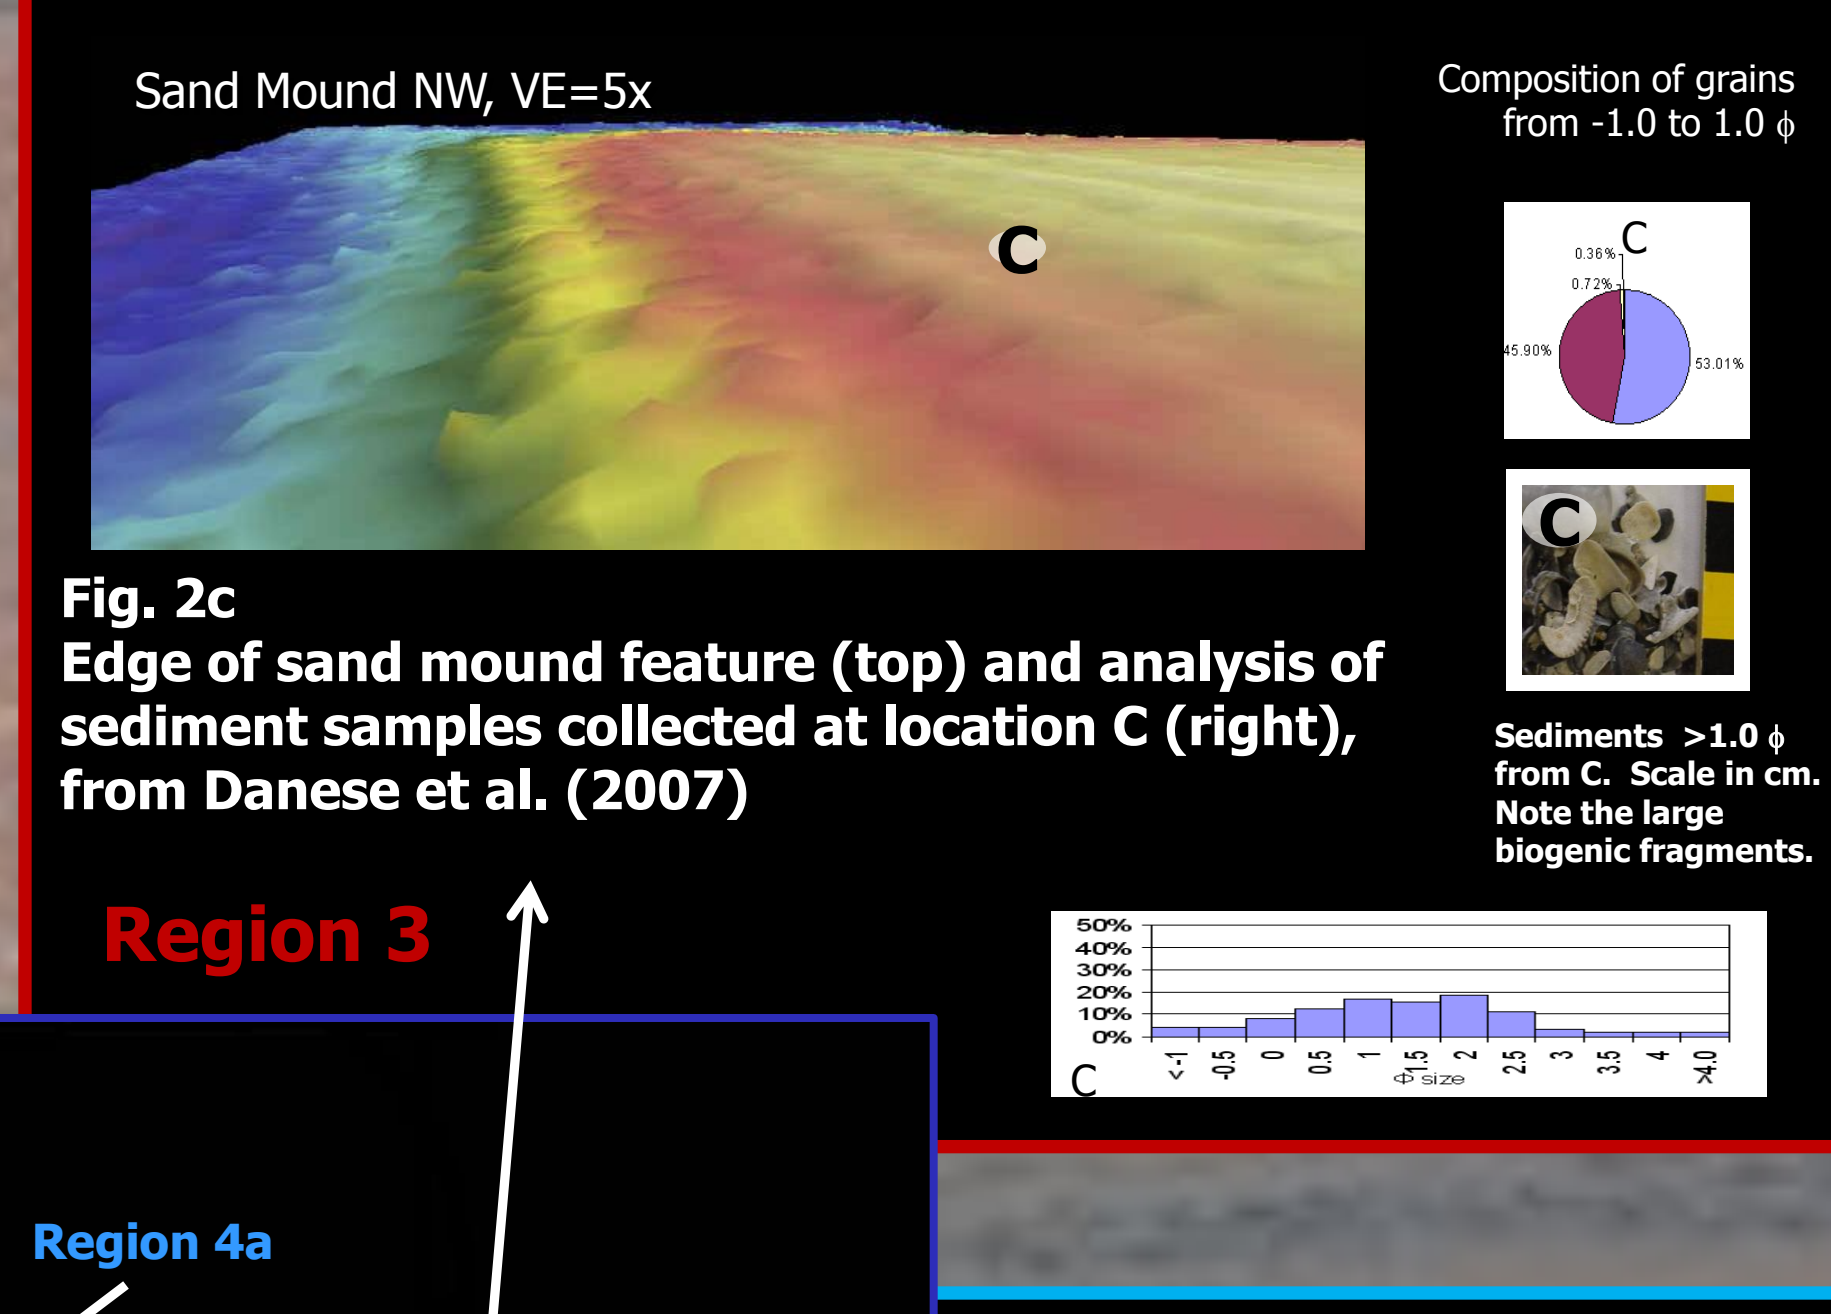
Sand Mound NW, VE=5x

C

Composition of grains from -1.0 to 1.0 $\phi$

C

0.36%

0.72%

45.90%

53.01%

C

Fig. 2c
Edge of sand mound feature (top) and analysis of sediment samples collected at location C (right), from Danese et al. (2007)

Sediments >1.0 $\phi$ from C. Scale in cm. Note the large biogenic fragments.

Region 3

50%
40%
30%
20%
10%
0%

<-1
-0.5
0
0.5
1
1.5
2
2.5
3
3.5
4
>4.0

C

$\Phi$ size

Region 4a